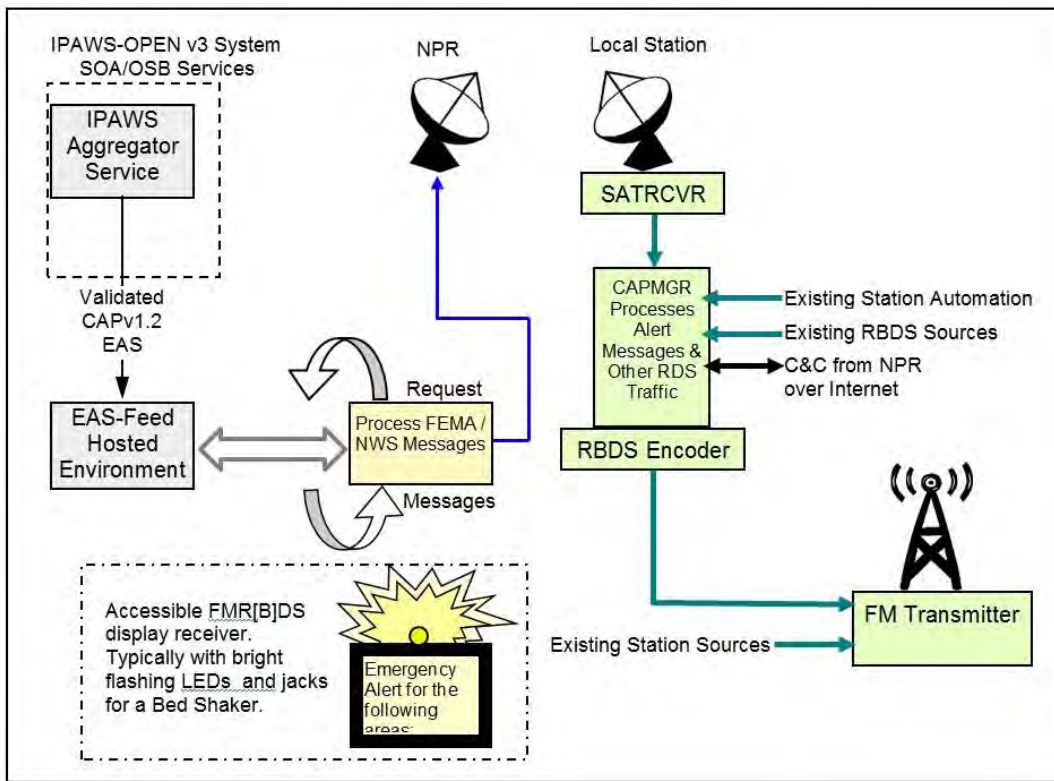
IPAWS-OPEN v3 System SOA/OSB Services

IPAWS Aggregator Service

Validated CAPv1.2 EAS

EAS-Feed Hosted Environment

NPR

Request

Process FEMA / NWS Messages

Messages

Local Station

SATRCVR

CAPMGR Processes Alert Messages & Other RDS Traffic

Existing Station Automation

Existing RBDS Sources

C&C from NPR over Internet

RBDS Encoder

Accessible FMR[B]DS display receiver. Typically with bright flashing LEDs and jacks for a Bed Shaker.

Emergency Alert for the following areas:

FM Transmitter

Existing Station Sources